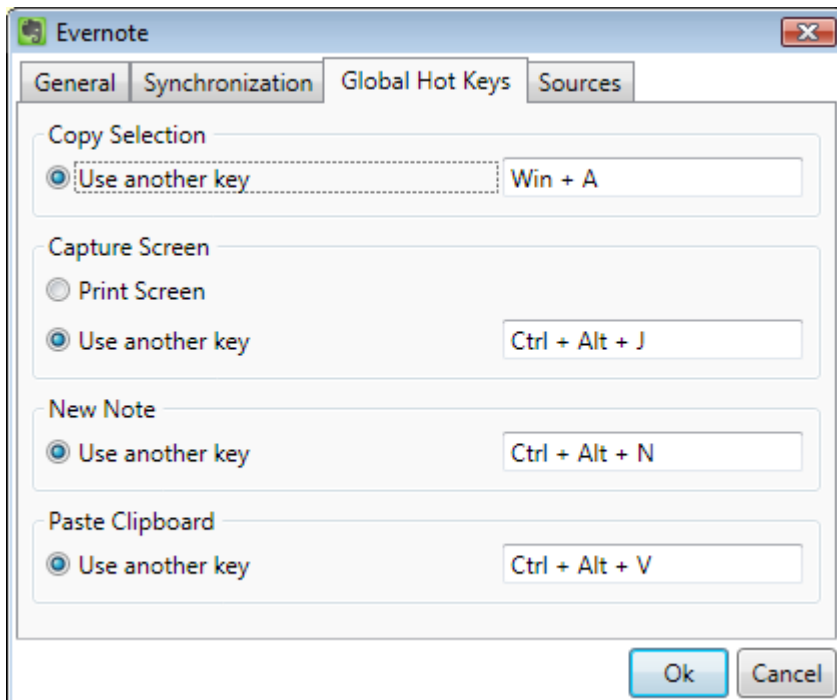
Evernote

General | Synchronization | Global Hot Keys | Sources

Copy Selection
Use another key Win + A

Capture Screen
Print Screen
Use another key Ctrl + Alt + J

New Note
Use another key Ctrl + Alt + N

Paste Clipboard
Use another key Ctrl + Alt + V

Ok Cancel